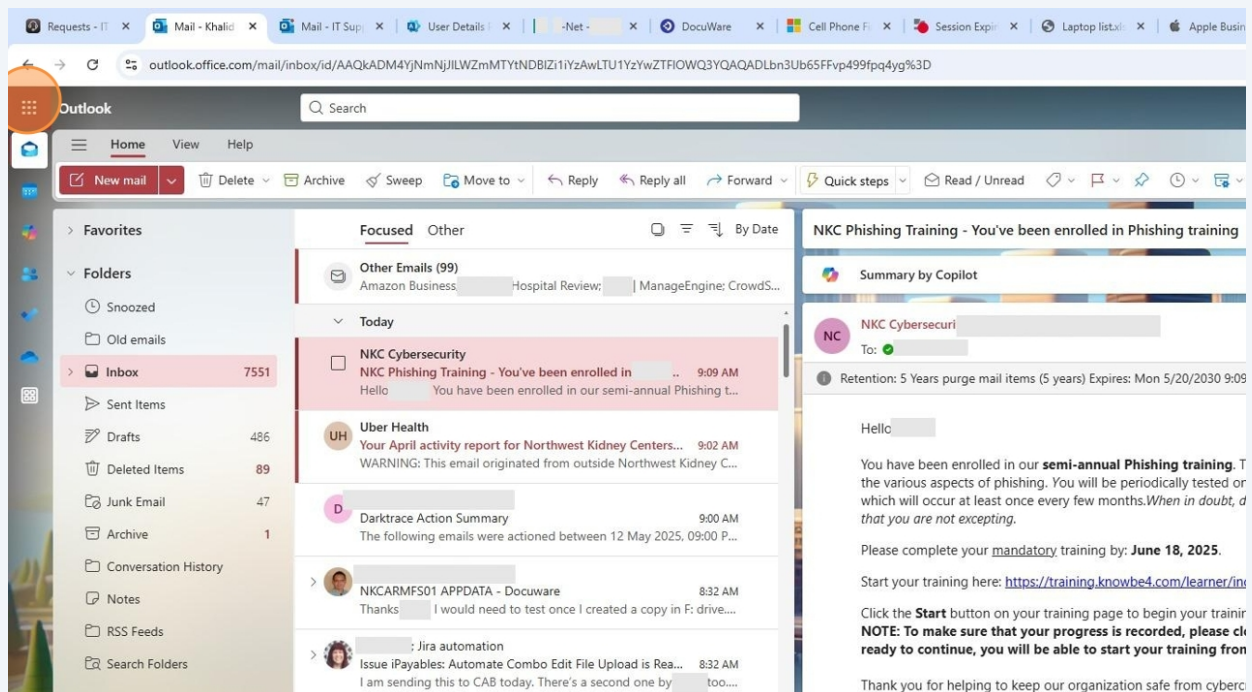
Requests - IT × Mail - Khalid × Mail - IT Sup × User Details × -Net - × DocuWare × Cell Phone F × Session Expir × Laptop list.xl × Apple Busin

outlook.office.com/mail/inbox/id/AAQkADM4YjNmNjJlLWZmMTYtNDBlZi1iYzAwLTU1YzYwZTFlOWQ3YQAQADLbn3Ub65FFvp499fpq4yg%3D

Outlook

Search

Home View Help

New mail | Delete | Archive | Sweep | Move to | Reply | Reply all | Forward | Quick steps | Read / Unread

Favorites

Folders

Snoozed

Old emails

Inbox 7551

Sent Items

Drafts 486

Deleted Items 89

Junk Email 47

Archive 1

Conversation History

Notes

RSS Feeds

Search Folders

Focused Other By Date

Other Emails (99)
Amazon Business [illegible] Hospital Review: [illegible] | ManageEngine; CrowdS...

Today

NKC Cybersecurity
NKC Phishing Training - You've been enrolled in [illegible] .. 9:09 AM
Hello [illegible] You have been enrolled in our semi-annual Phishing t...

UH
Uber Health
Your April activity report for Northwest Kidney Centers... 9:02 AM
WARNING: This email originated from outside Northwest Kidney C...

D
Darktrace Action Summary 9:00 AM
The following emails were actioned between 12 May 2025, 09:00 P...

NKCARMFS01 APPDATA - Docuware 8:32 AM
Thanks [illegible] I would need to test once I created a copy in F: drive....

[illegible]: Jira automation
Issue iPayables: Automate Combo Edit File Upload is Rea... 8:32 AM
I am sending this to CAB today. There's a second one by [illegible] too....

NKC Phishing Training - You've been enrolled in Phishing training

Summary by Copilot

NC
NKC Cybersecuri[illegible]
To:

Retention: 5 Years purge mail items (5 years) Expires: Mon 5/20/2030 9:09

Hello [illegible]

You have been enrolled in our **semi-annual Phishing training**. T the various aspects of phishing. You will be periodically tested or which will occur at least once every few months.*When in doubt, d that you are not excepting.*

Please complete your mandatory training by: **June 18, 2025**.

Start your training here: https://training.knowbe4.com/learner/in

Click the **Start** button on your training page to begin your trainin **NOTE: To make sure that your progress is recorded, please cl ready to continue, you will be able to start your training fron**

Thank you for helping to keep our organization safe from cyberc